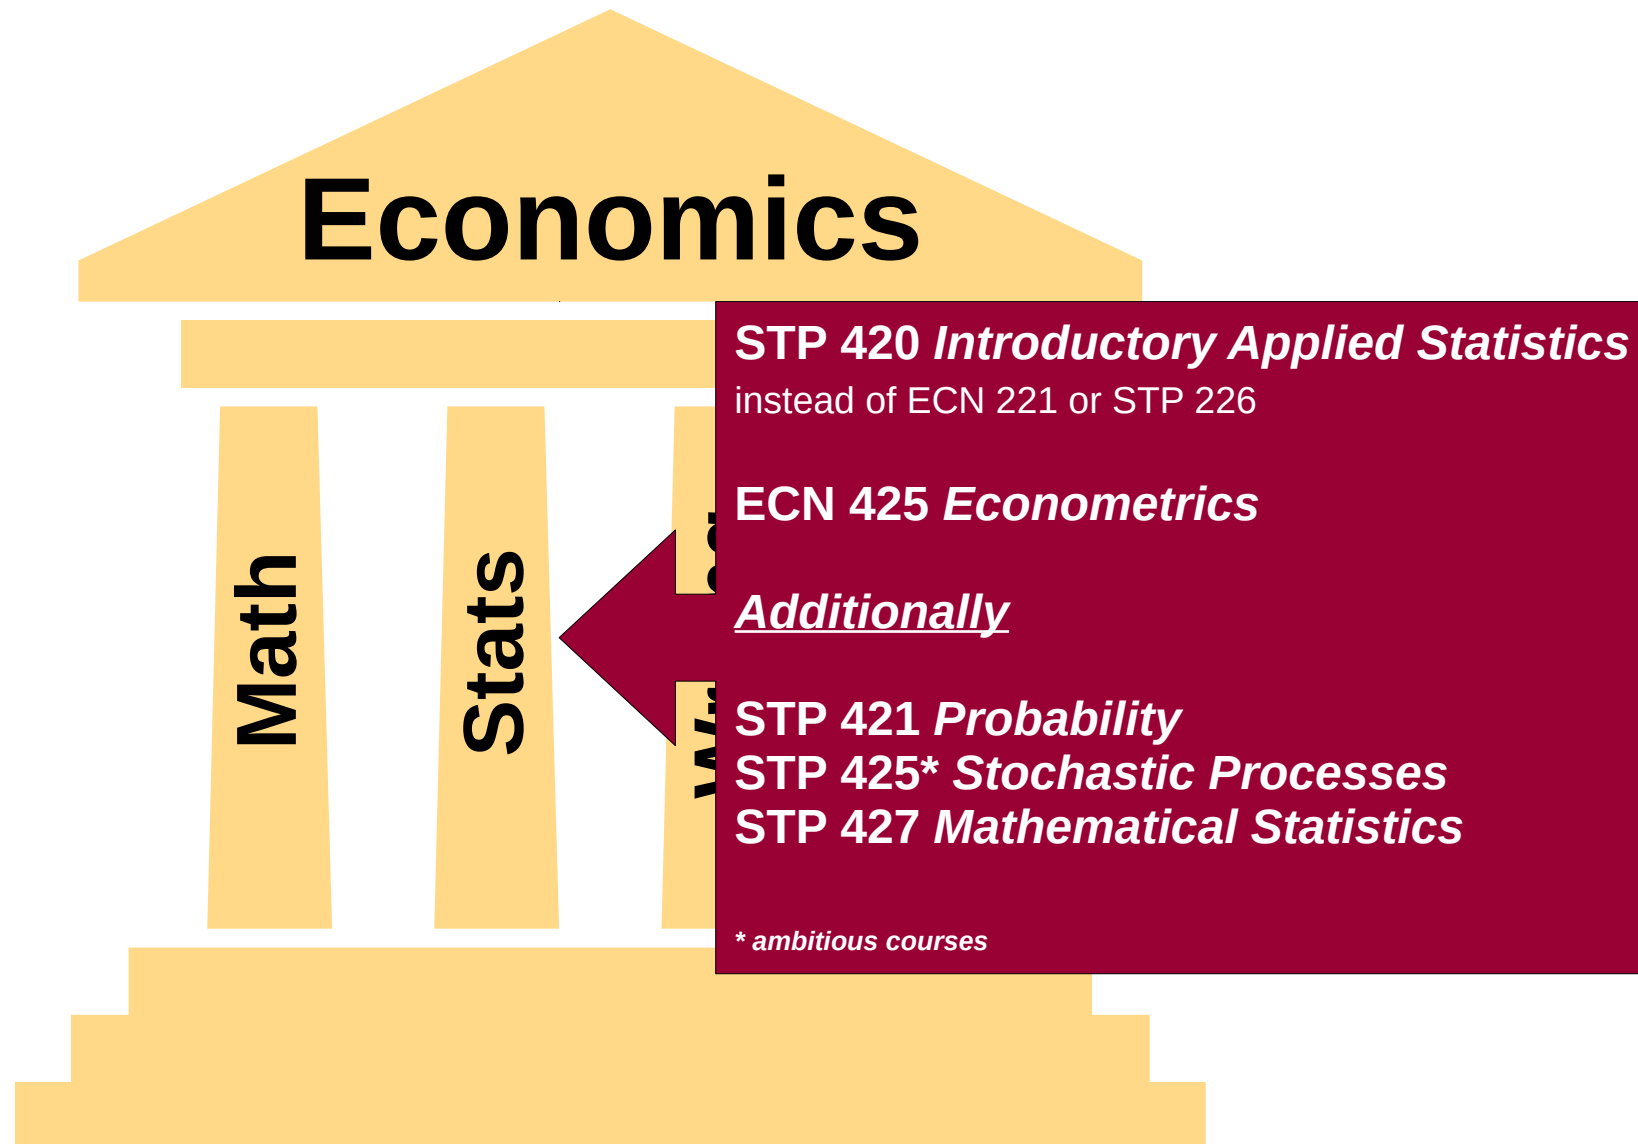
Economics

Math

Stats

STP 420 *Introductory Applied Statistics*
instead of ECN 221 or STP 226

ECN 425 *Econometrics*

*Additionally*

STP 421 *Probability*
STP 425* *Stochastic Processes*
STP 427 *Mathematical Statistics*

* *ambitious courses*